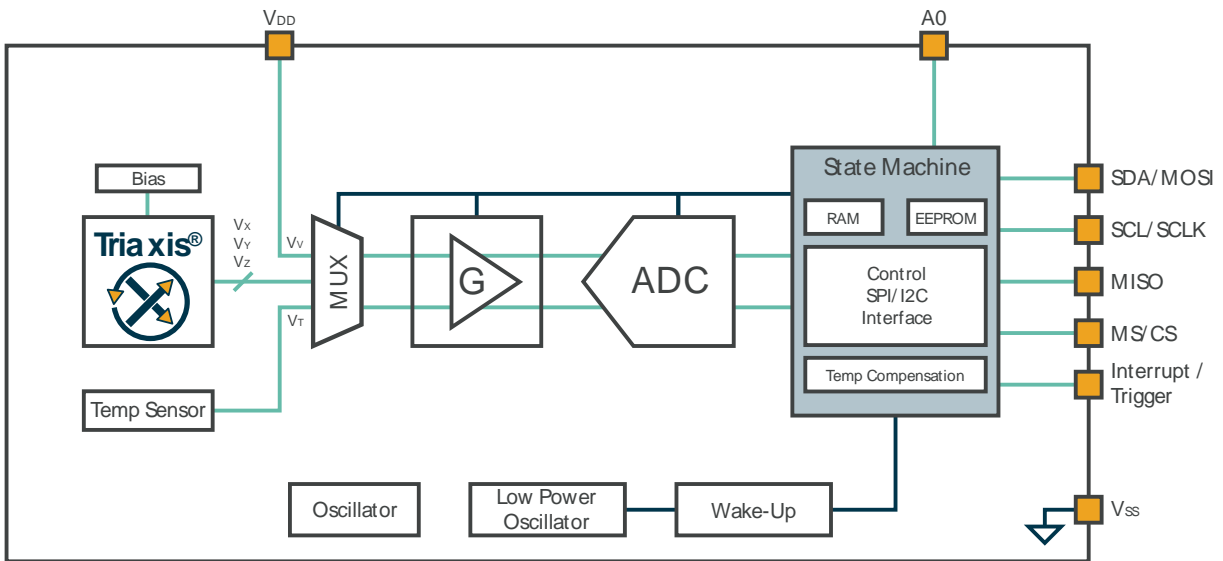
$V_{DD}$

A0

Bias

Triaxis®

$V_X$
$V_Y$
$V_Z$

$V_V$

$V_T$

MUX

G

ADC

State Machine

RAM

EEPROM

Control
SPI/I2C
Interface

Temp Compensation

SDA/MOSI

SCL/SCLK

MISO

MS/CS

Interrupt / Trigger

Temp Sensor

Oscillator

Low Power Oscillator

Wake-Up

$V_{SS}$